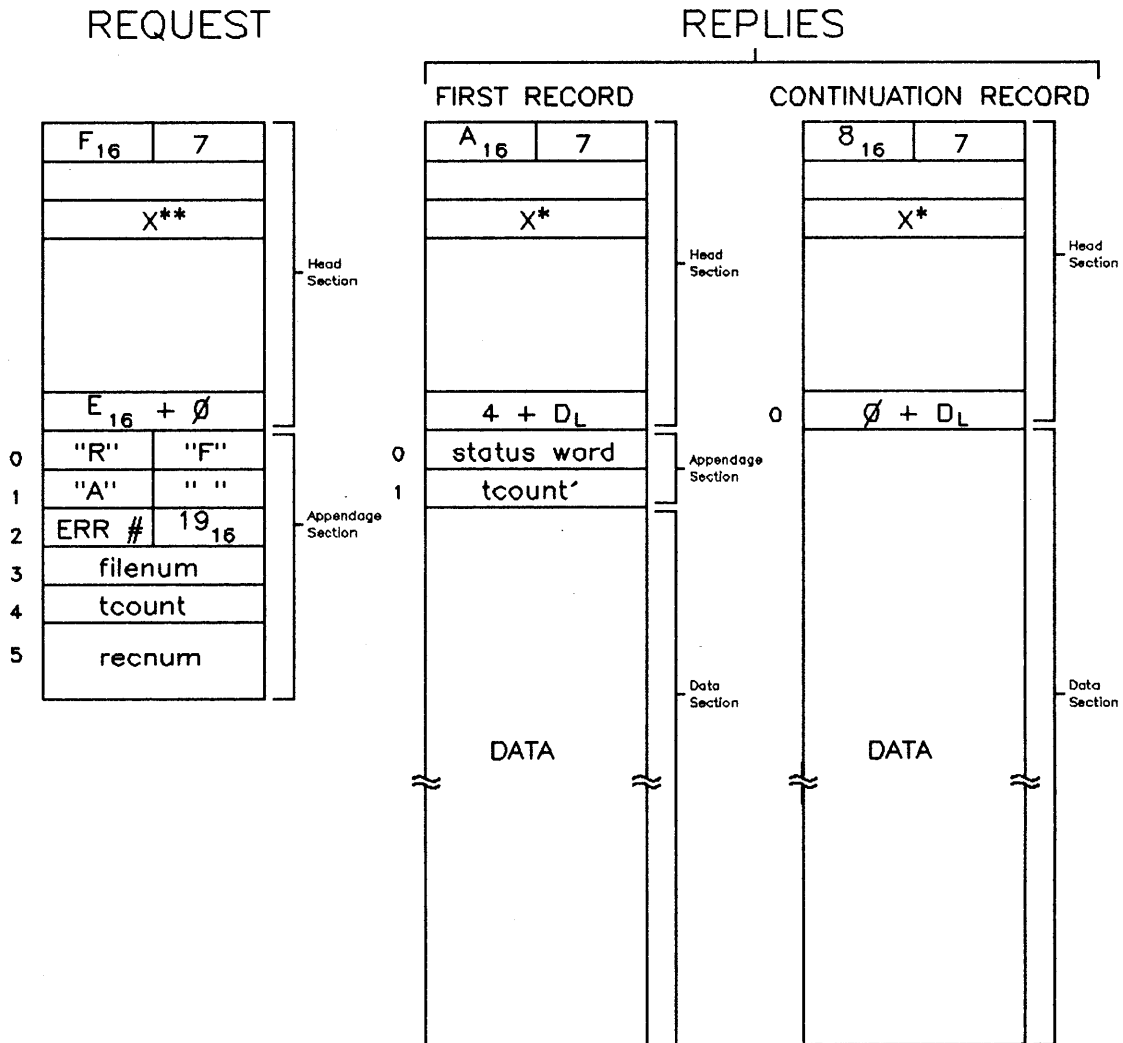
REQUEST

REPLIES

FIRST RECORD

CONTINUATION RECORD

$F_{16}$ | 7

X**

Head Section

$E_{16} + Ø$

0 "R" "F"
1 "A" " "
2 ERR # $19_{16}$
3 filenum
4 tcount
5 recnum

Appendage Section

$A_{16}$ | 7

X*

Head Section

$4 + D_L$

0 status word
1 tcount´

Appendage Section

Data Section

DATA

$8_{16}$ | 7

X*

Head Section

0 $Ø + D_L$

Data Section

DATA